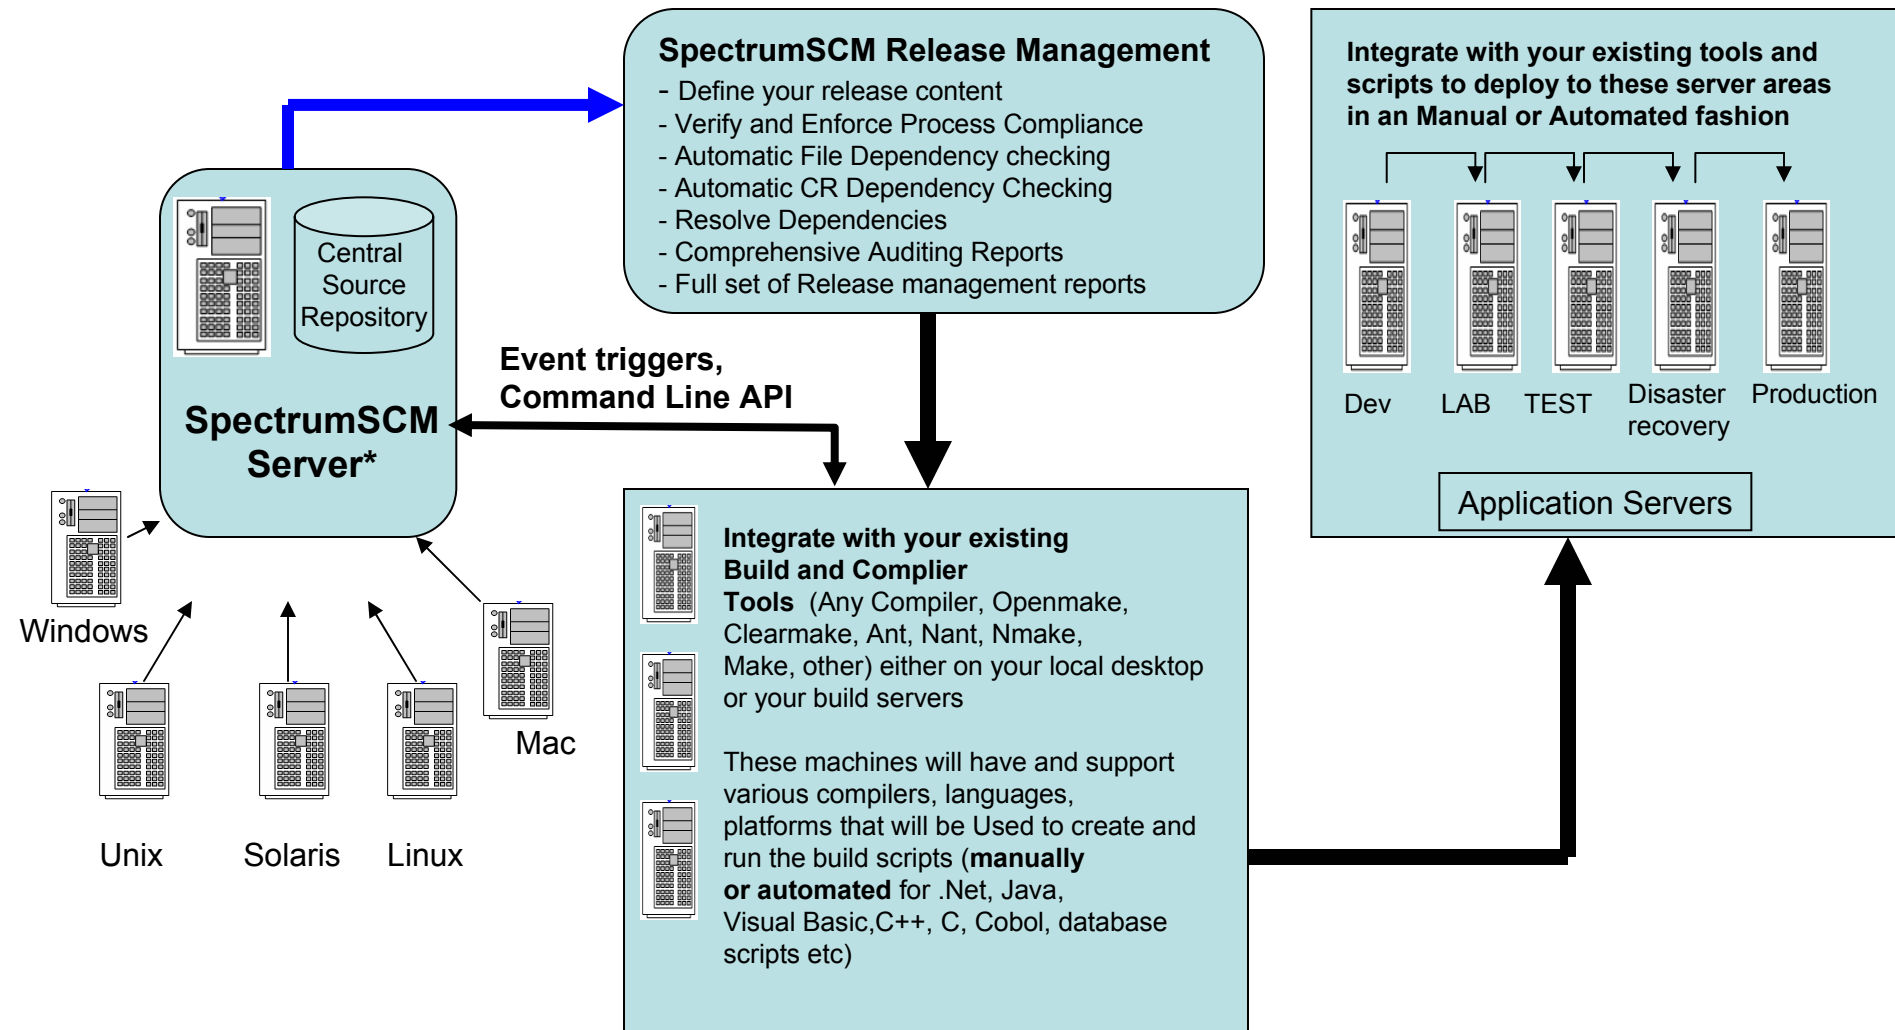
SpectrumSCM Release Management
- Define your release content
- Verify and Enforce Process Compliance
- Automatic File Dependency checking
- Automatic CR Dependency Checking
- Resolve Dependencies
- Comprehensive Auditing Reports
- Full set of Release management reports

Central Source Repository

SpectrumSCM Server*

Event triggers, Command Line API

Windows

Unix

Solaris

Linux

Mac

Integrate with your existing Build and Complier Tools (Any Compiler, Openmake, Clearmake, Ant, Nant, Nmake, Make, other) either on your local desktop or your build servers

These machines will have and support various compilers, languages, platforms that will be Used to create and run the build scripts (manually or automated for .Net, Java, Visual Basic,C++, C, Cobol, database scripts etc)

Integrate with your existing tools and scripts to deploy to these server areas in an Manual or Automated fashion

Dev

LAB

TEST

Disaster recovery

Production

Application Servers